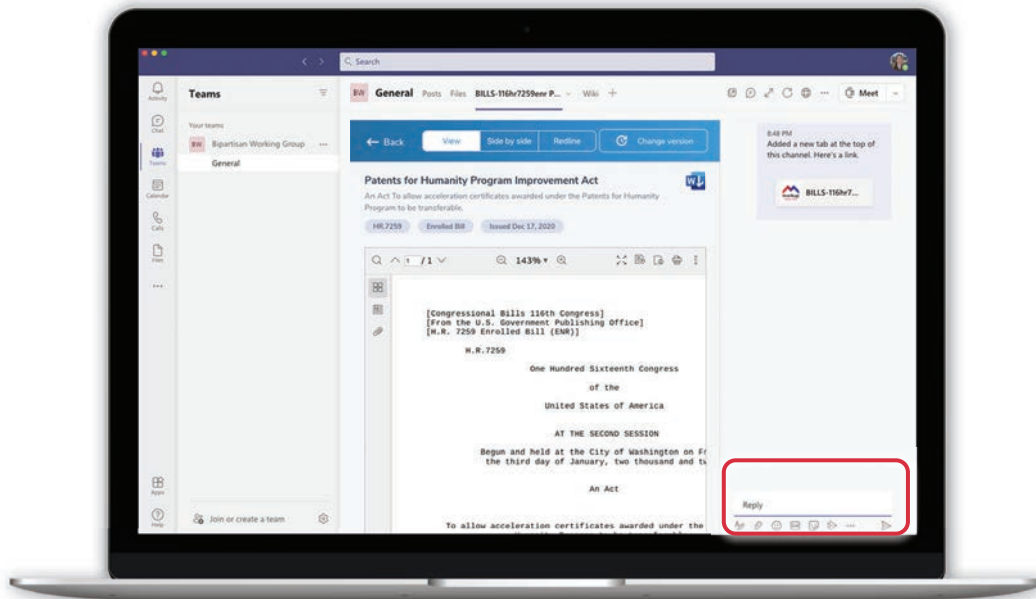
Search

Activity
Chat
Teams
Calendar
Calls
Files
...
Apps
Help

Teams

Your teams
BW Bipartisan Working Group ...
General

Join or create a team

BW General Posts Files BILLS-116hr7259enr P... Wiki +

Meet

← Back View Side by side Redline Change version

Patents for Humanity Program Improvement Act

An Act To allow acceleration certificates awarded under the Patents for Humanity Program to be transferable.

HR.7259 Enrolled Bill Issued Dec 17, 2020

1 /1 143%

[Congressional Bills 116th Congress]
[From the U.S. Government Publishing Office]
[H.R. 7259 Enrolled Bill (ENR)]

H.R.7259

One Hundred Sixteenth Congress

of the

United States of America

AT THE SECOND SESSION

Begun and held at the City of Washington on Fr
the third day of January, two thousand and tw

An Act

To allow acceleration certificates awarded under the

8:48 PM
Added a new tab at the top of this channel. Here's a link.

BILLS-116hr7...

Reply